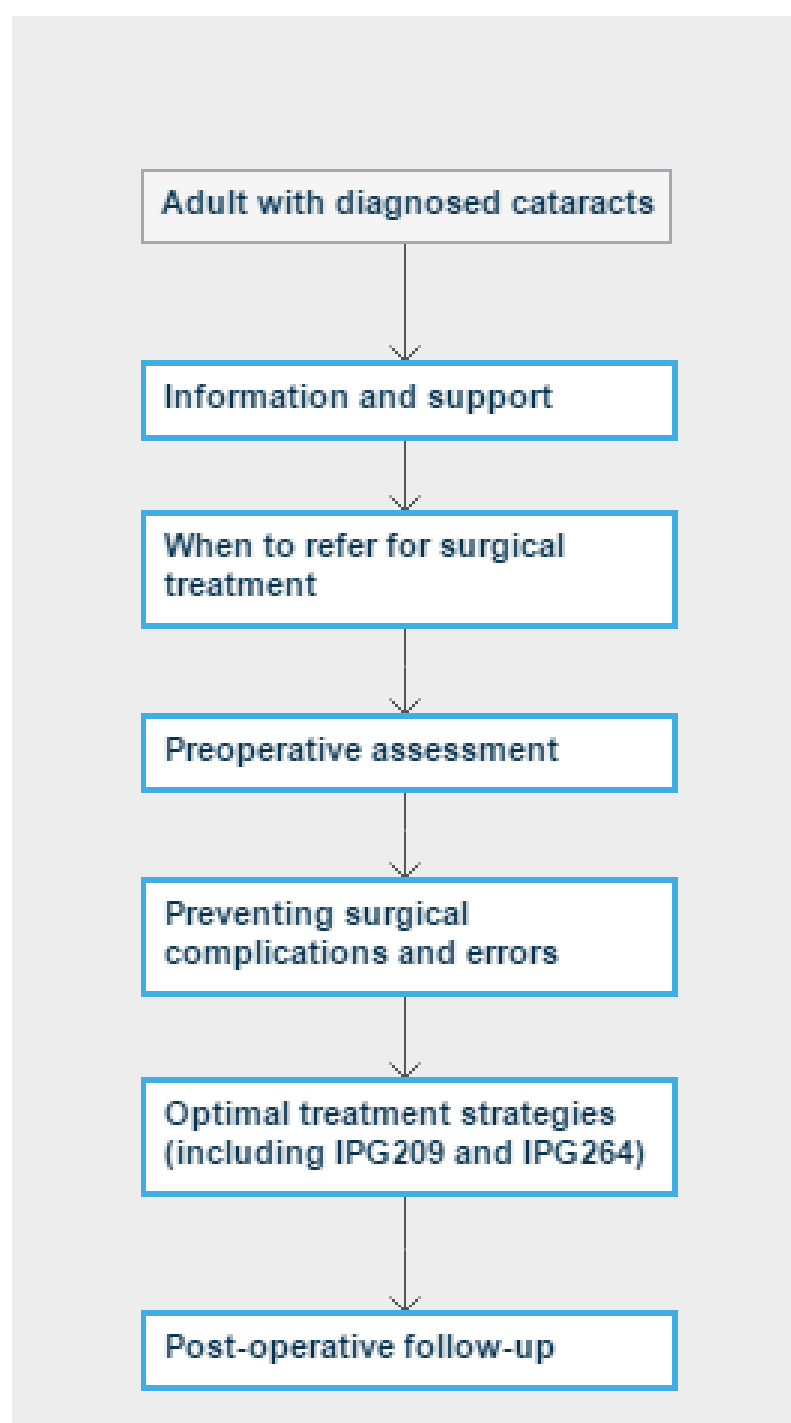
Adult with diagnosed cataracts

Information and support

When to refer for surgical treatment

Preoperative assessment

Preventing surgical complications and errors

Optimal treatment strategies (including IPG209 and IPG264)

Post-operative follow-up